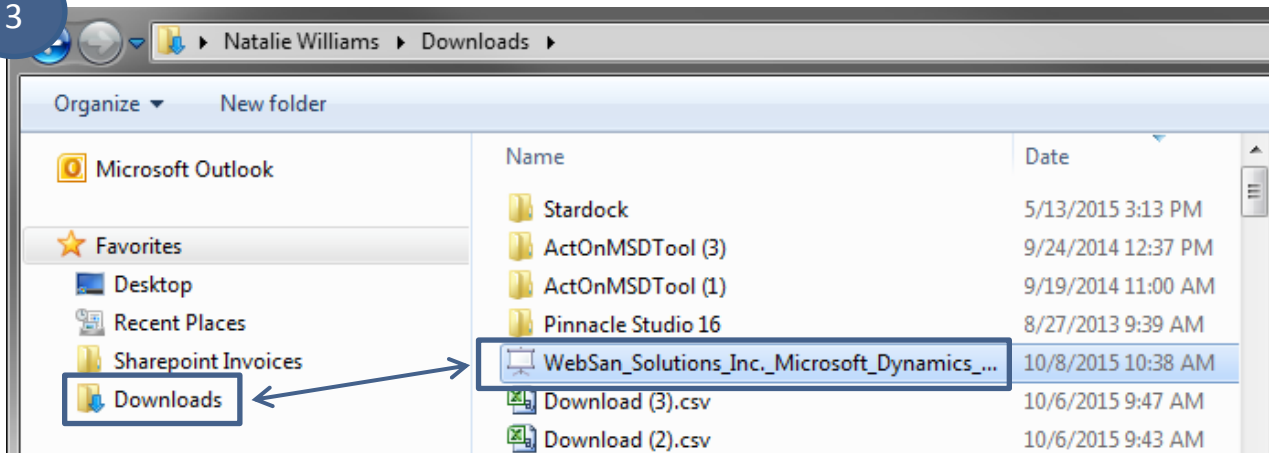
3

Natalie Williams ▸ Downloads ▸

Organize ▾ New folder

Microsoft Outlook

Favorites

Desktop

Recent Places

Sharepoint Invoices

Downloads

| Name | Date |
|---|---|
| Stardock | 5/13/2015 3:13 PM |
| ActOnMSDTool (3) | 9/24/2014 12:37 PM |
| ActOnMSDTool (1) | 9/19/2014 11:00 AM |
| Pinnacle Studio 16 | 8/27/2013 9:39 AM |
| WebSan_Solutions_Inc._Microsoft_Dynamics_... | 10/8/2015 10:38 AM |
| Download (3).csv | 10/6/2015 9:47 AM |
| Download (2).csv | 10/6/2015 9:43 AM |